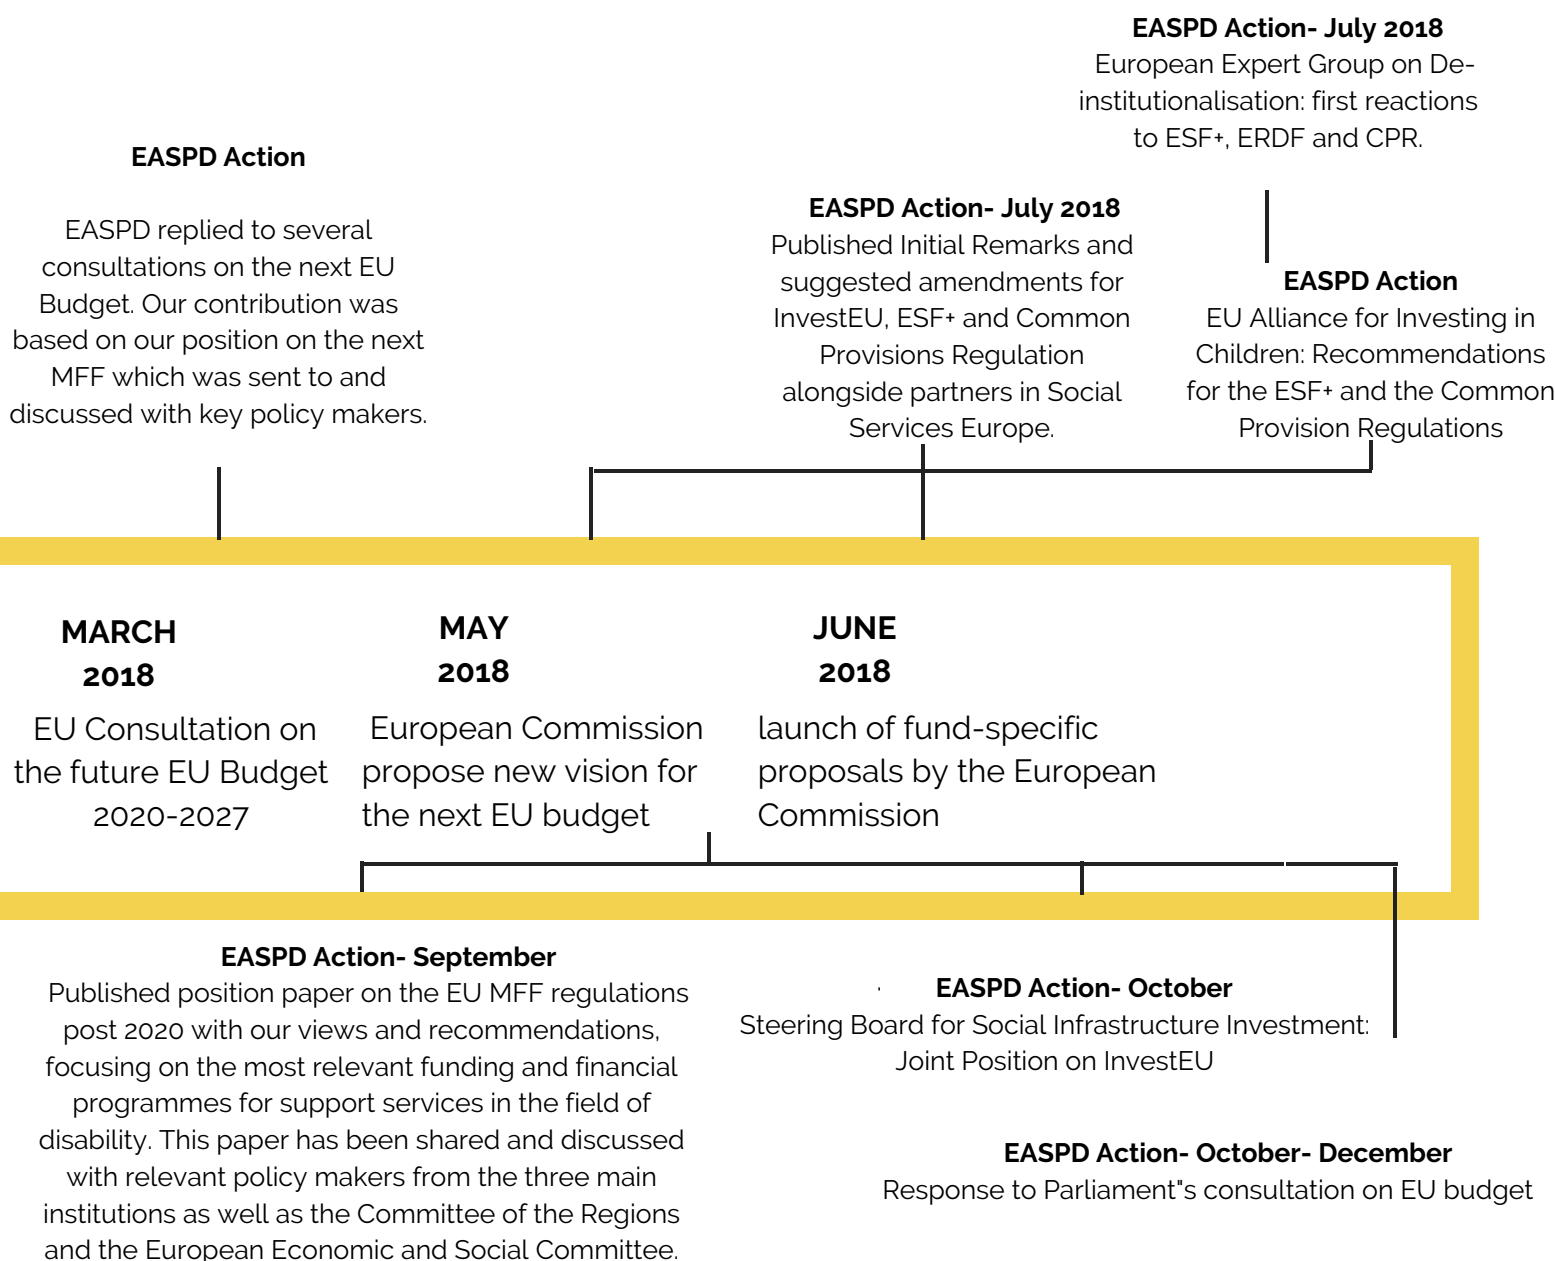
EASPD Action- July 2018
European Expert Group on De-institutionalisation: first reactions to ESF+, ERDF and CPR.

EASPD Action

EASPD replied to several consultations on the next EU Budget. Our contribution was based on our position on the next MFF which was sent to and discussed with key policy makers.

EASPD Action- July 2018
Published Initial Remarks and suggested amendments for InvestEU, ESF+ and Common Provisions Regulation alongside partners in Social Services Europe.

EASPD Action
EU Alliance for Investing in Children: Recommendations for the ESF+ and the Common Provision Regulations

MARCH 2018
EU Consultation on the future EU Budget 2020-2027

MAY 2018
European Commission propose new vision for the next EU budget

JUNE 2018
launch of fund-specific proposals by the European Commission

EASPD Action- September
Published position paper on the EU MFF regulations post 2020 with our views and recommendations, focusing on the most relevant funding and financial programmes for support services in the field of disability. This paper has been shared and discussed with relevant policy makers from the three main institutions as well as the Committee of the Regions and the European Economic and Social Committee.

EASPD Action- October
Steering Board for Social Infrastructure Investment: Joint Position on InvestEU

EASPD Action- October- December
Response to Parliament"s consultation on EU budget